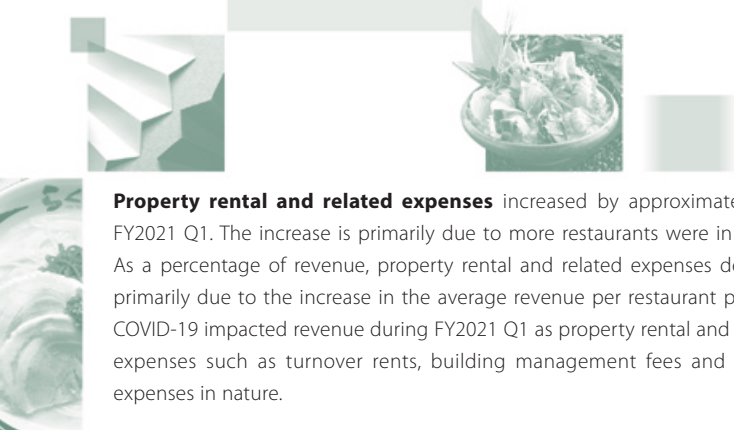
**Property rental and related expenses** increased by approximate FY2021 Q1. The increase is primarily due to more restaurants were in As a percentage of revenue, property rental and related expenses de primarily due to the increase in the average revenue per restaurant p COVID-19 impacted revenue during FY2021 Q1 as property rental and expenses such as turnover rents, building management fees and expenses in nature.